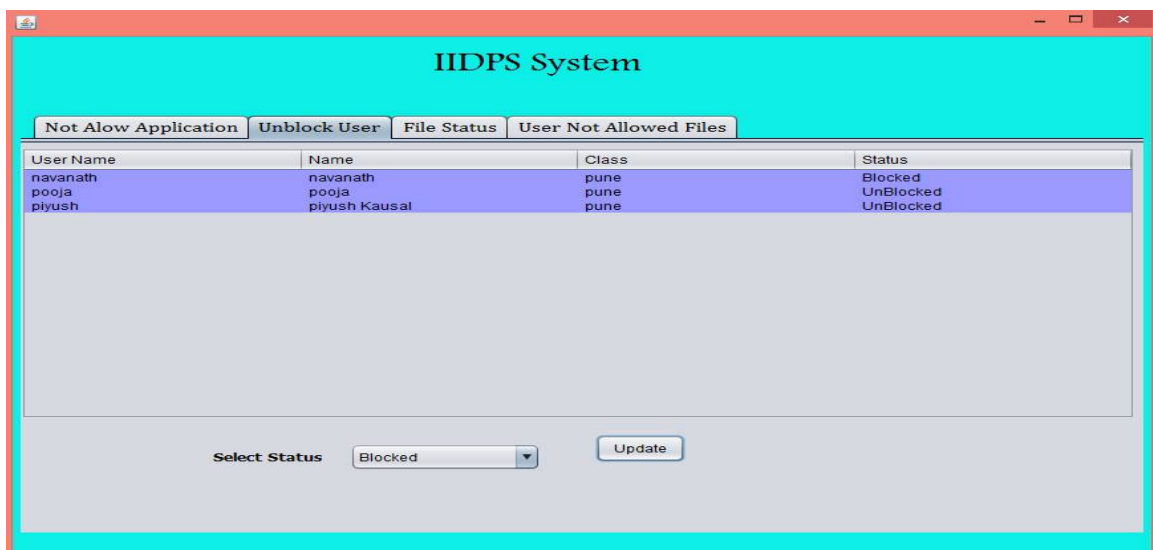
IIDPS System

Not Alow Application | Unblock User | File Status | User Not Allowed Files

| User Name | Name | Class | Status |
|---|---|---|---|
| navanath | navanath | pune | Blocked |
| pooja | pooja | pune | UnBlocked |
| piyush | piyush Kausal | pune | UnBlocked |

Select Status Blocked

Update